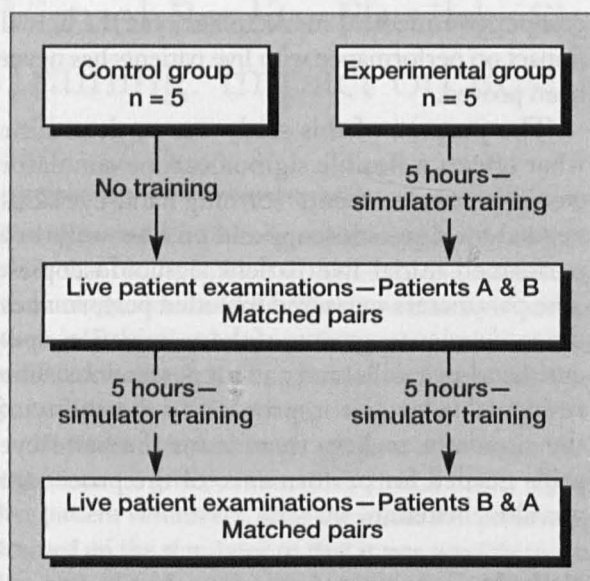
Control group
n = 5

Experimental group
n = 5

No training

5 hours—
simulator training

Live patient examinations—Patients A & B
Matched pairs

5 hours—
simulator training

5 hours—
simulator training

Live patient examinations—Patients B & A
Matched pairs